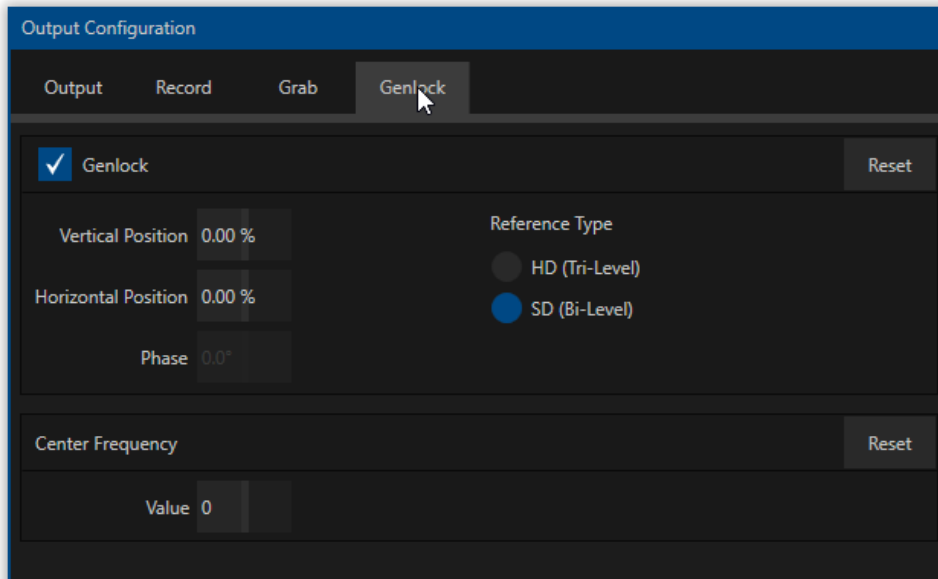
Output Configuration

Output Record Grab Genlock

Genlock

Reset

Vertical Position 0.00 %

Horizontal Position 0.00 %

Phase 0.0°

Reference Type

HD (Tri-Level)

SD (Bi-Level)

Center Frequency

Reset

Value 0